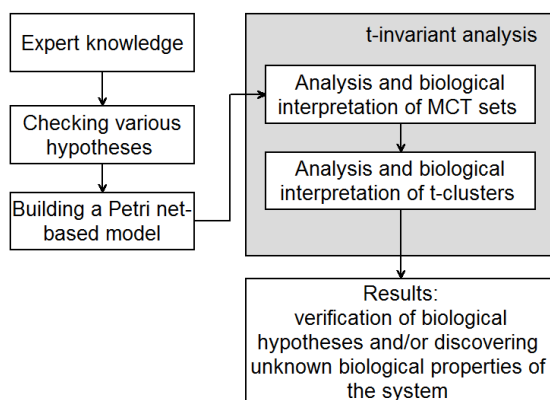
Expert knowledge

Checking various hypotheses

Building a Petri net-based model

t-invariant analysis

Analysis and biological interpretation of MCT sets

Analysis and biological interpretation of t-clusters

Results:
verification of biological hypotheses and/or discovering unknown biological properties of the system